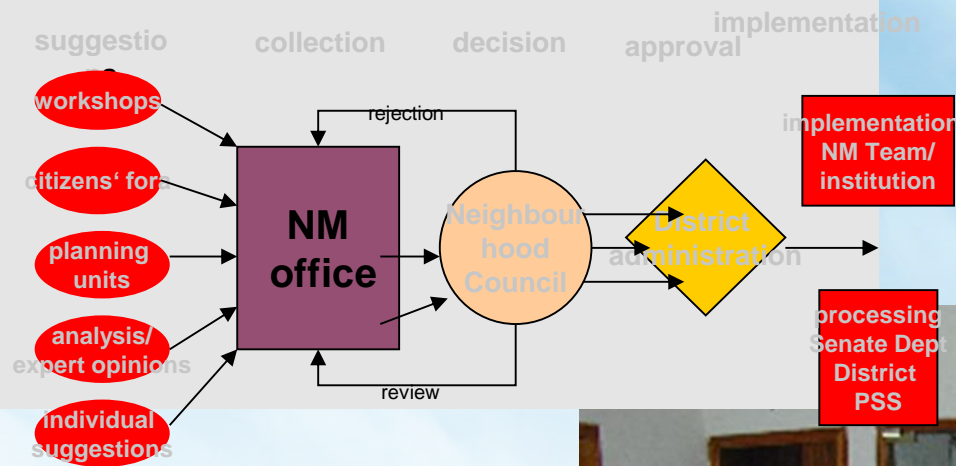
suggestio ns

collection

decision

approval

implementation

workshops

citizens' fora

planning units

analysis/ expert opinions

individual suggestions

rejection

NM office

review

Neighbourhood Council

District administration

implementation NM Team/ institution

processing Senate Dept District PSS